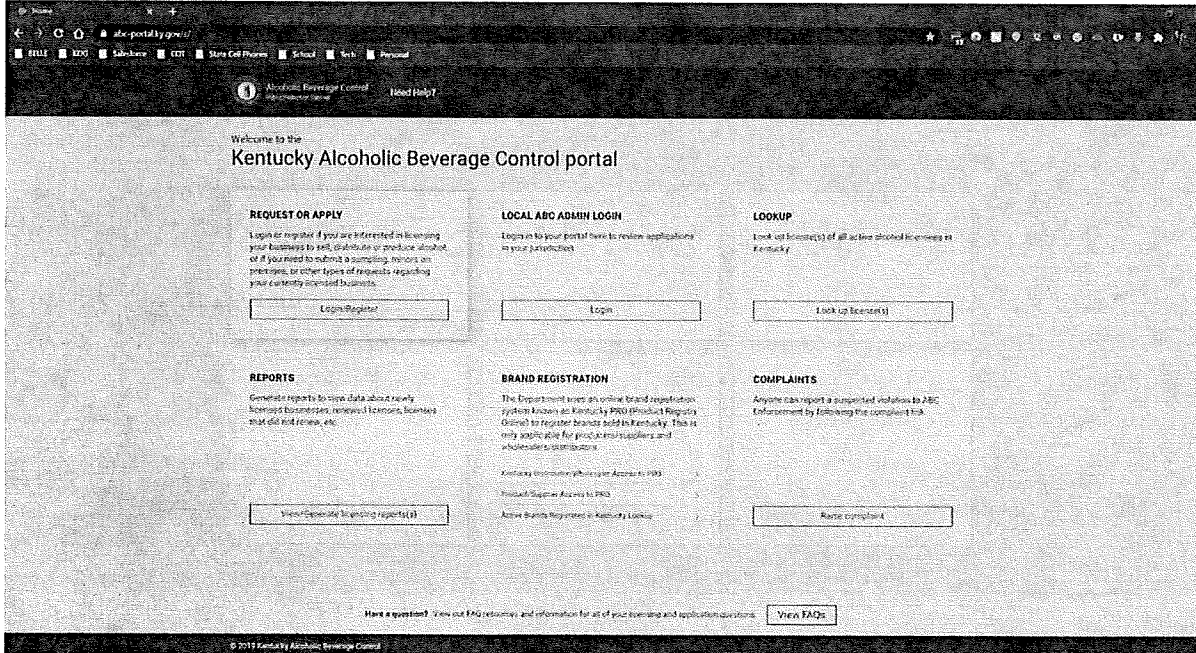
Home

abc-portal.ky.gov/s/

BELLE | KDO | Salesforce | COT | State Cell Phones | School | Tech | Personal

Alcoholic Beverage Control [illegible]

Need Help?

Welcome to the

Kentucky Alcoholic Beverage Control portal

REQUEST OR APPLY

Login or register if you are interested in licensing your business to sell, distribute or produce alcohol or if you need to submit a sampling, minors on premises, or other types of requests regarding your currently licensed business.

Login/Register

LOCAL ABC ADMIN LOGIN

Login in to your portal here to review applications in your jurisdiction.

Login

LOOKUP

Look up license(s) of all active alcohol licensees in Kentucky.

Look up license(s)

REPORTS

Generate reports to view data about newly licensed businesses, renewed licenses, licenses that did not renew, etc.

View/Generate licensing report(s)

BRAND REGISTRATION

The Department uses an online brand registration system known as Kentucky PRO (Product Registry Online) to register brands sold in Kentucky. This is only applicable for producers/suppliers and wholesalers/distributors.

Kentucky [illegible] Access to PRO

Product Supplier Access to PRO

Active Brands Registered in Kentucky Lookup

COMPLAINTS

Anyone can report a suspected violation to ABC Enforcement by following the complaint link.

Raise complaint

Have a question? View our FAQ resources and information for all of your licensing and application questions.

View FAQs

© 2019 Kentucky Alcoholic Beverage Control